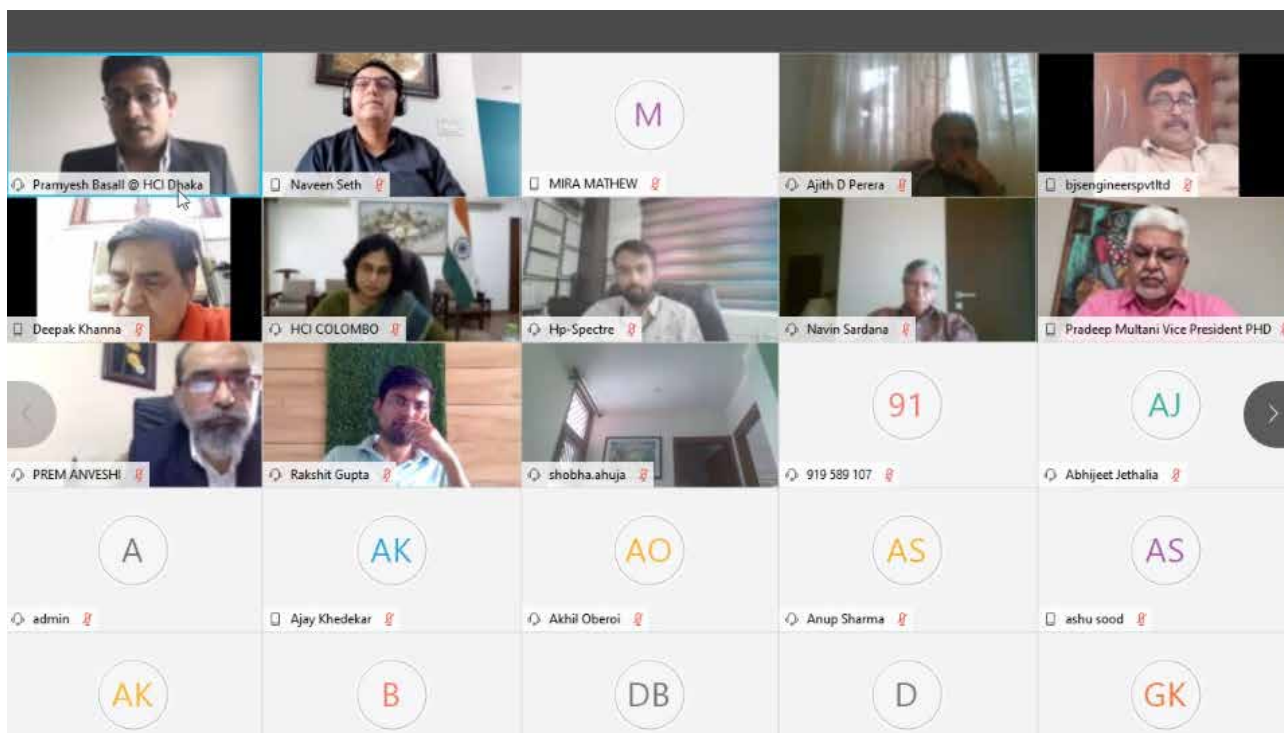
Pramyesh Basall @ HCI Dhaka
Naveen Seth
M
MIRA MATHEW
Ajith D Perera
bjsengineerspvtltd
Deepak Khanna
HCI COLOMBO
Hp-Spectre
Navin Sardana
Pradeep Multani Vice President PHD
PREM ANVESHI
Rakshit Gupta
shobha.ahuja
91
919 589 107
AJ
Abhijeet Jethalia
A
admin
AK
Ajay Khedekar
AO
Akhil Oberoi
AS
Anup Sharma
AS
ashu sood
AK
B
DB
D
GK